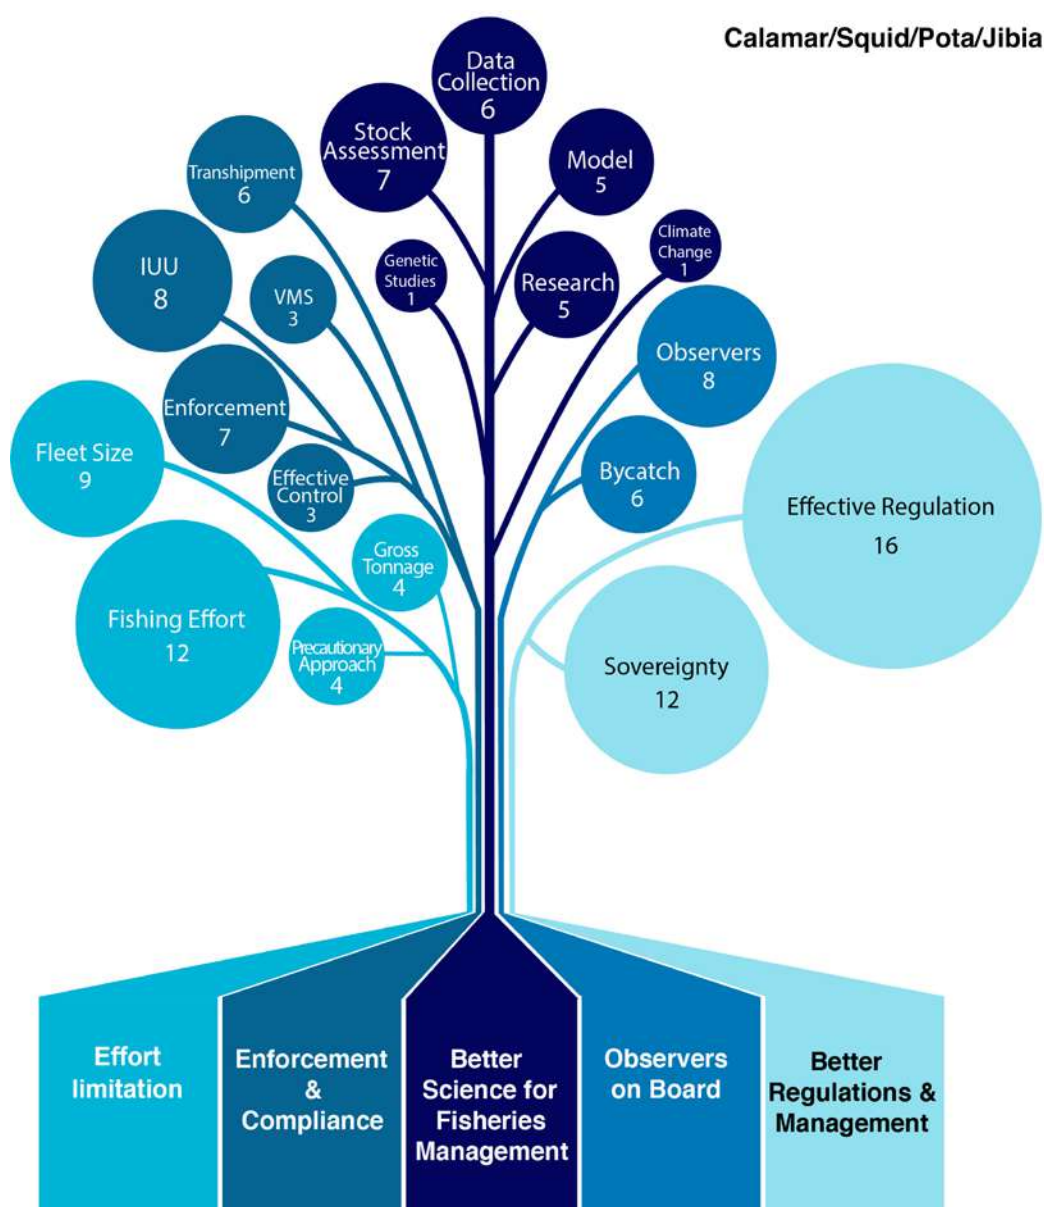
Calamar/Squid/Pota/Jibia

Data Collection 6

Stock Assessment 7

Model 5

Transhipment 6

Climate Change 1

Genetic Studies 1

Research 5

IUU 8

VMS 3

Observers 8

Enforcement 7

Fleet Size 9

Bycatch 6

Effective Control 3

Effective Regulation 16

Gross Tonnage 4

Fishing Effort 12

Precautionary Approach 4

Sovereignty 12

Effort limitation

Enforcement & Compliance

Better Science for Fisheries Management

Observers on Board

Better Regulations & Management